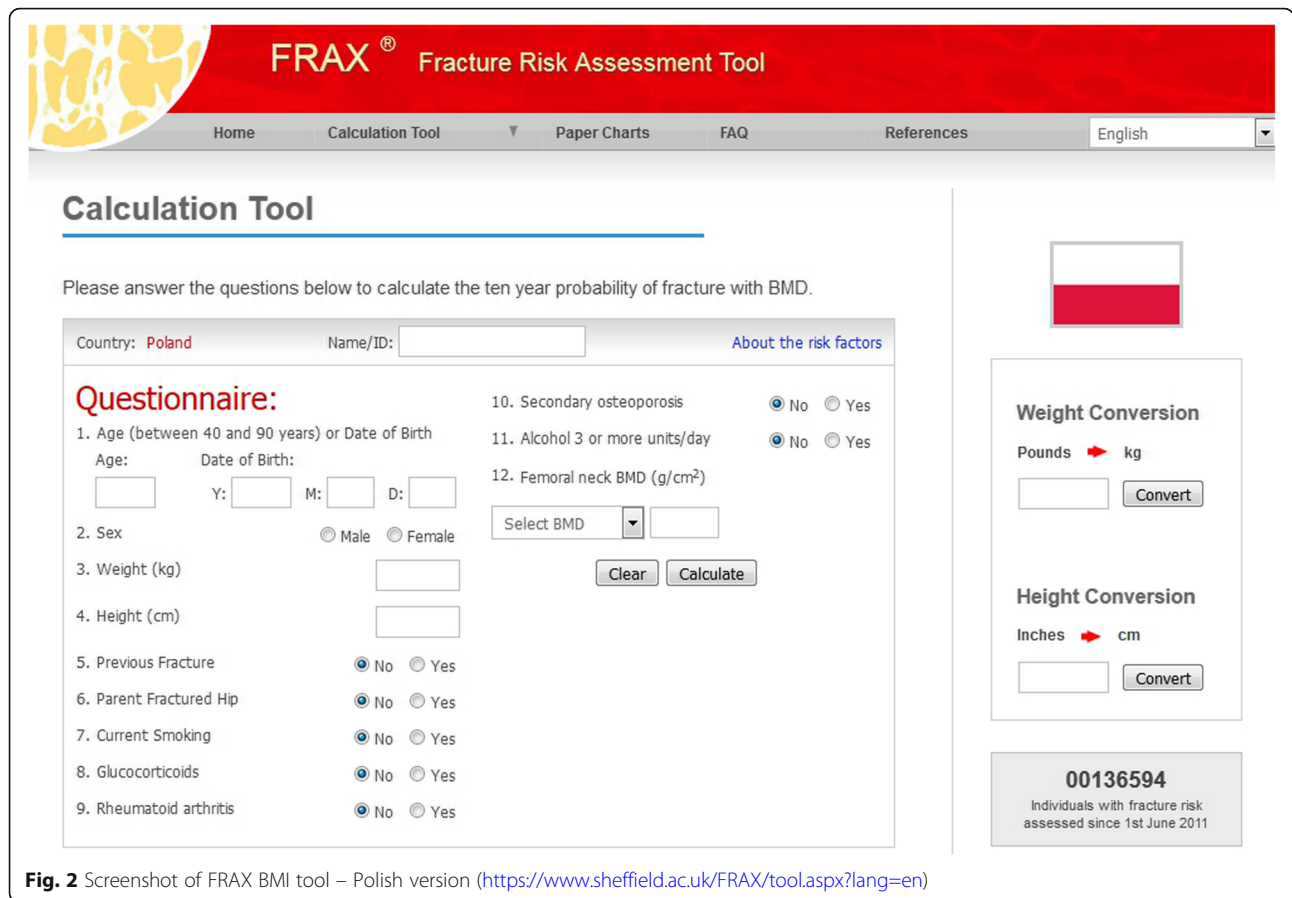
FRAX ® Fracture Risk Assessment Tool

Home Calculation Tool Paper Charts FAQ References English

Calculation Tool

Please answer the questions below to calculate the ten year probability of fracture with BMD.

Country: Poland Name/ID: About the risk factors

Questionnaire:

1. Age (between 40 and 90 years) or Date of Birth
Age: Date of Birth:
Y: M: D:

2. Sex Male Female

3. Weight (kg)

4. Height (cm)

5. Previous Fracture No Yes

6. Parent Fractured Hip No Yes

7. Current Smoking No Yes

8. Glucocorticoids No Yes

9. Rheumatoid arthritis No Yes

10. Secondary osteoporosis No Yes

11. Alcohol 3 or more units/day No Yes

12. Femoral neck BMD (g/cm$^2$)

Select BMD

Clear Calculate

Weight Conversion
Pounds kg
Convert

Height Conversion
Inches cm
Convert

00136594
Individuals with fracture risk assessed since 1st June 2011

Fig. 2 Screenshot of FRAX BMI tool – Polish version (https://www.sheffield.ac.uk/FRAX/tool.aspx?lang=en)